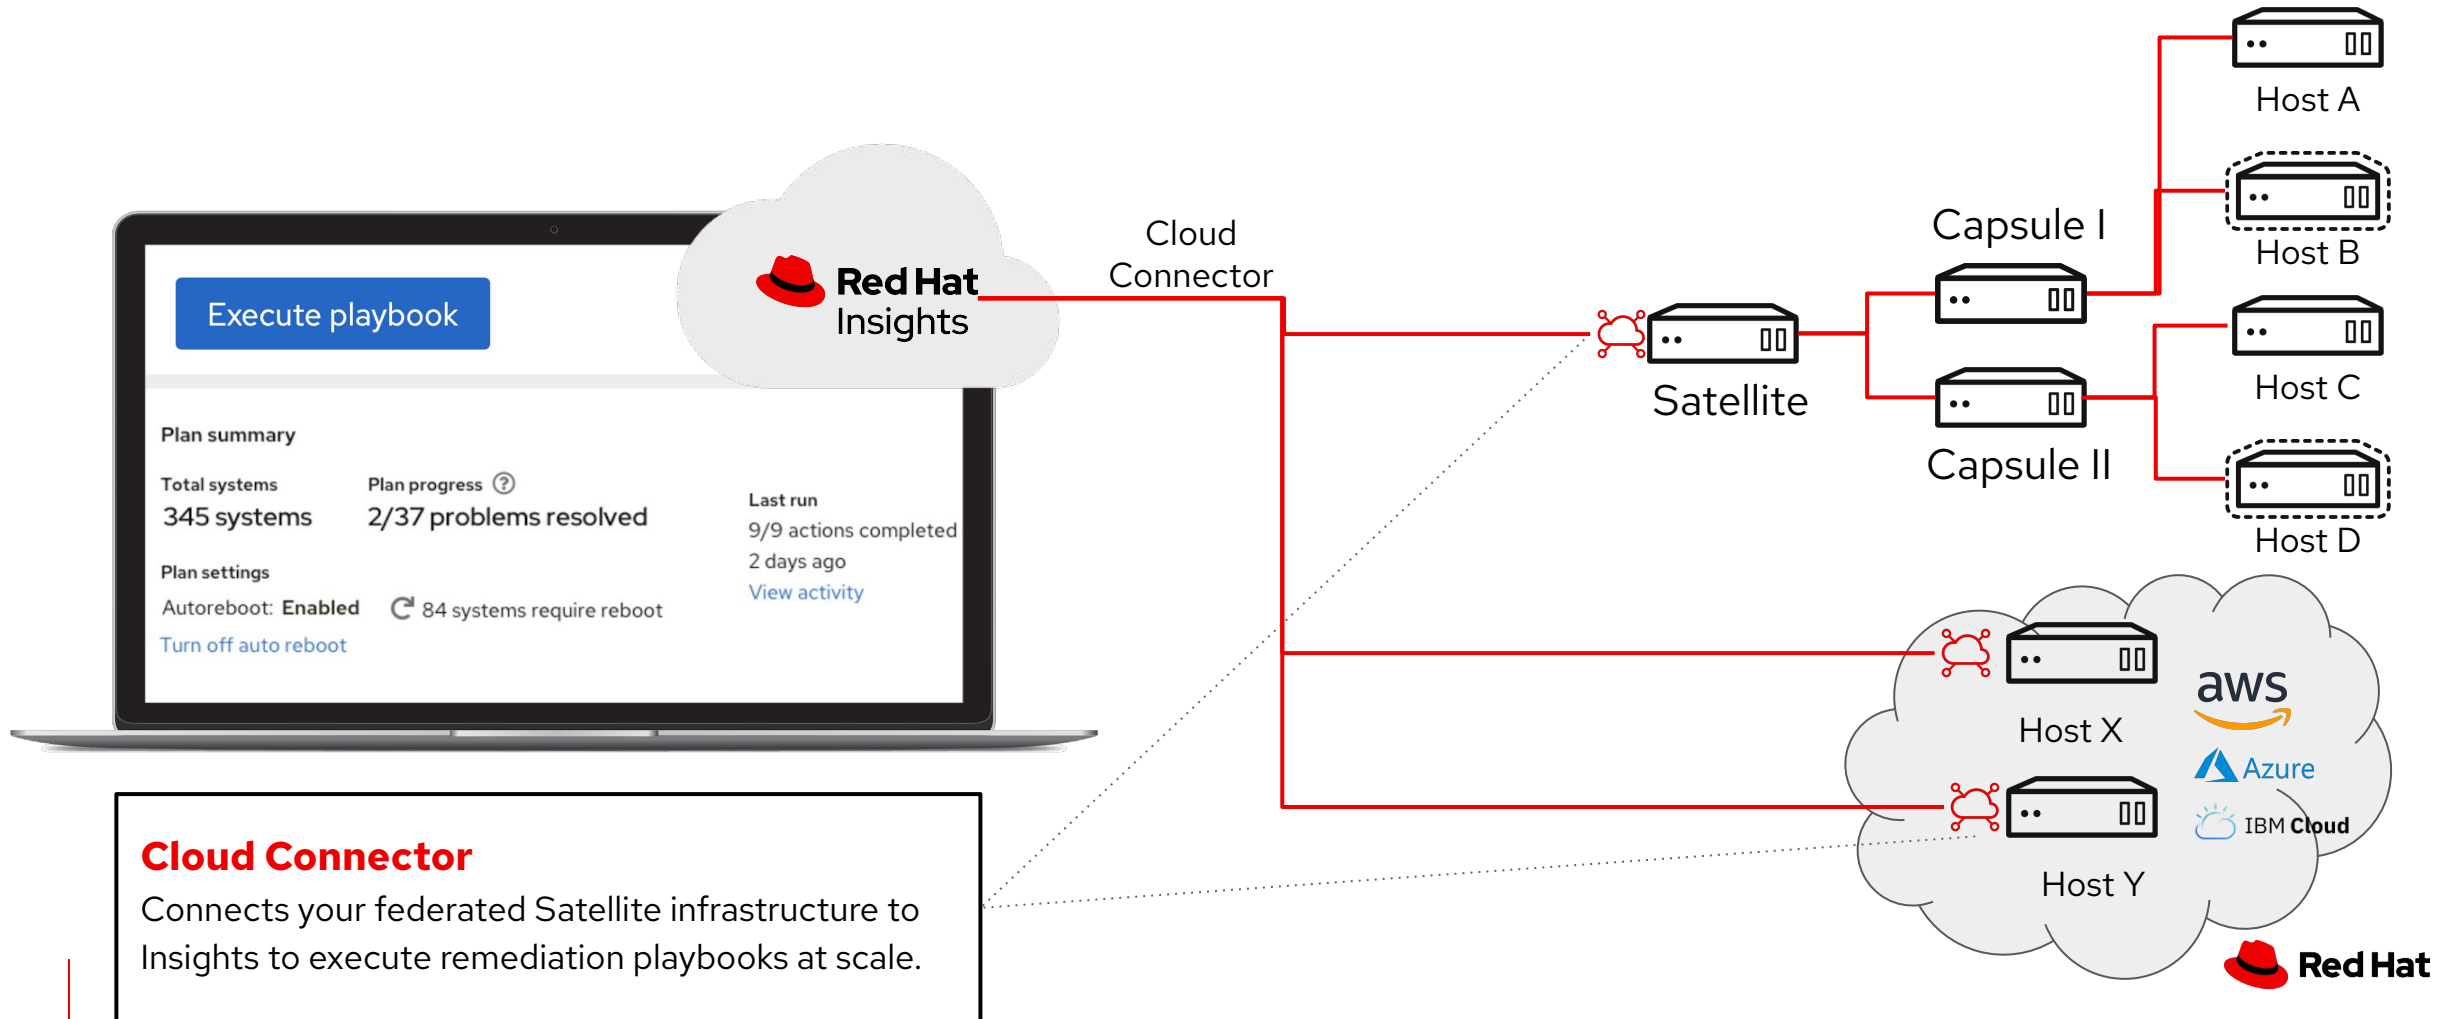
Execute playbook

Red Hat Insights

Cloud Connector

Plan summary

Total systems
345 systems

Plan progress ⓘ
2/37 problems resolved

Last run
9/9 actions completed
2 days ago
View activity

Plan settings
Autoreboot: Enabled
Turn off auto reboot

84 systems require reboot

Satellite

Capsule I

Capsule II

Host A

Host B

Host C

Host D

Host X

Host Y

aws

Azure

IBM Cloud

Cloud Connector
Connects your federated Satellite infrastructure to Insights to execute remediation playbooks at scale.

Red Hat